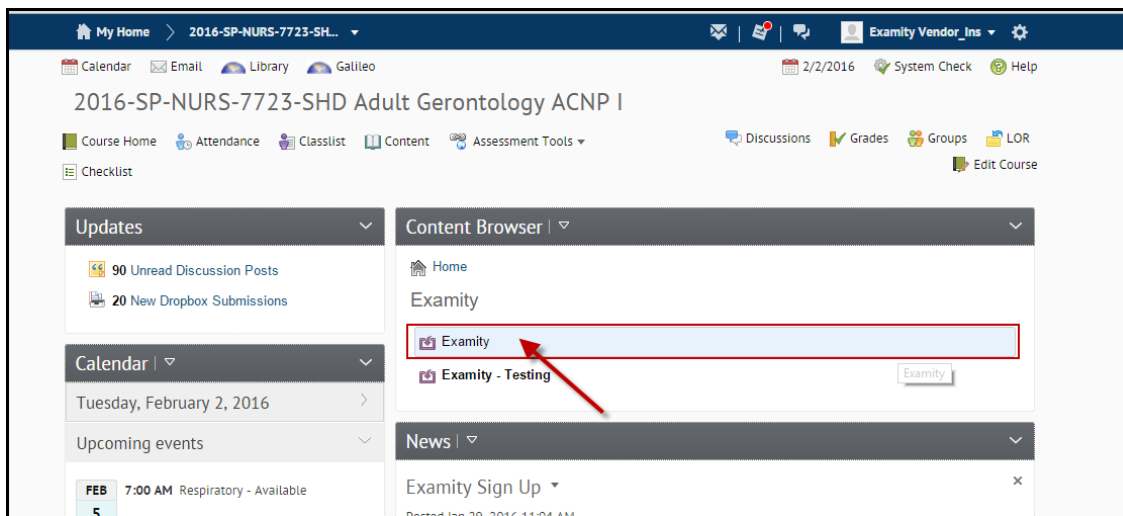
My Home 〉 2016-SP-NURS-7723-SH... ▾

Examity Vendor_Ins ▾

Calendar Email Library Galileo

2/2/2016 System Check Help

2016-SP-NURS-7723-SHD Adult Gerontology ACNP I

Course Home Attendance Classlist Content Assessment Tools ▾

Discussions Grades Groups LOR

Checklist

Edit Course

Updates

90 Unread Discussion Posts

20 New Dropbox Submissions

Calendar

Tuesday, February 2, 2016

Upcoming events

FEB 5 7:00 AM Respiratory - Available

Content Browser

Home

Examity

Examity

Examity - Testing

Examity

News

Examity Sign Up ▾

×

Posted Jan 29, 2016 11:04 AM